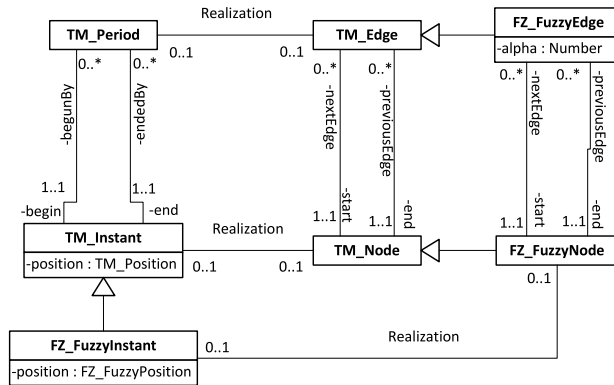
Realization

TM_Period

0..1

0..1

TM_Edge

FZ_FuzzyEdge

-alpha : Number

0..*

0..*

-begunBy

-endedBy

1..1

1..1

-begin

-end

0..*

0..*

-nextEdge

-previousEdge

-start

-end

1..1

1..1

0..*

0..*

-nextEdge

-previousEdge

-start

-end

1..1

1..1

Realization

TM_Instant

-position : TM_Position

0..1

0..1

TM_Node

FZ_FuzzyNode

0..1

Realization

FZ_FuzzyInstant

-position : FZ_FuzzyPosition

0..1